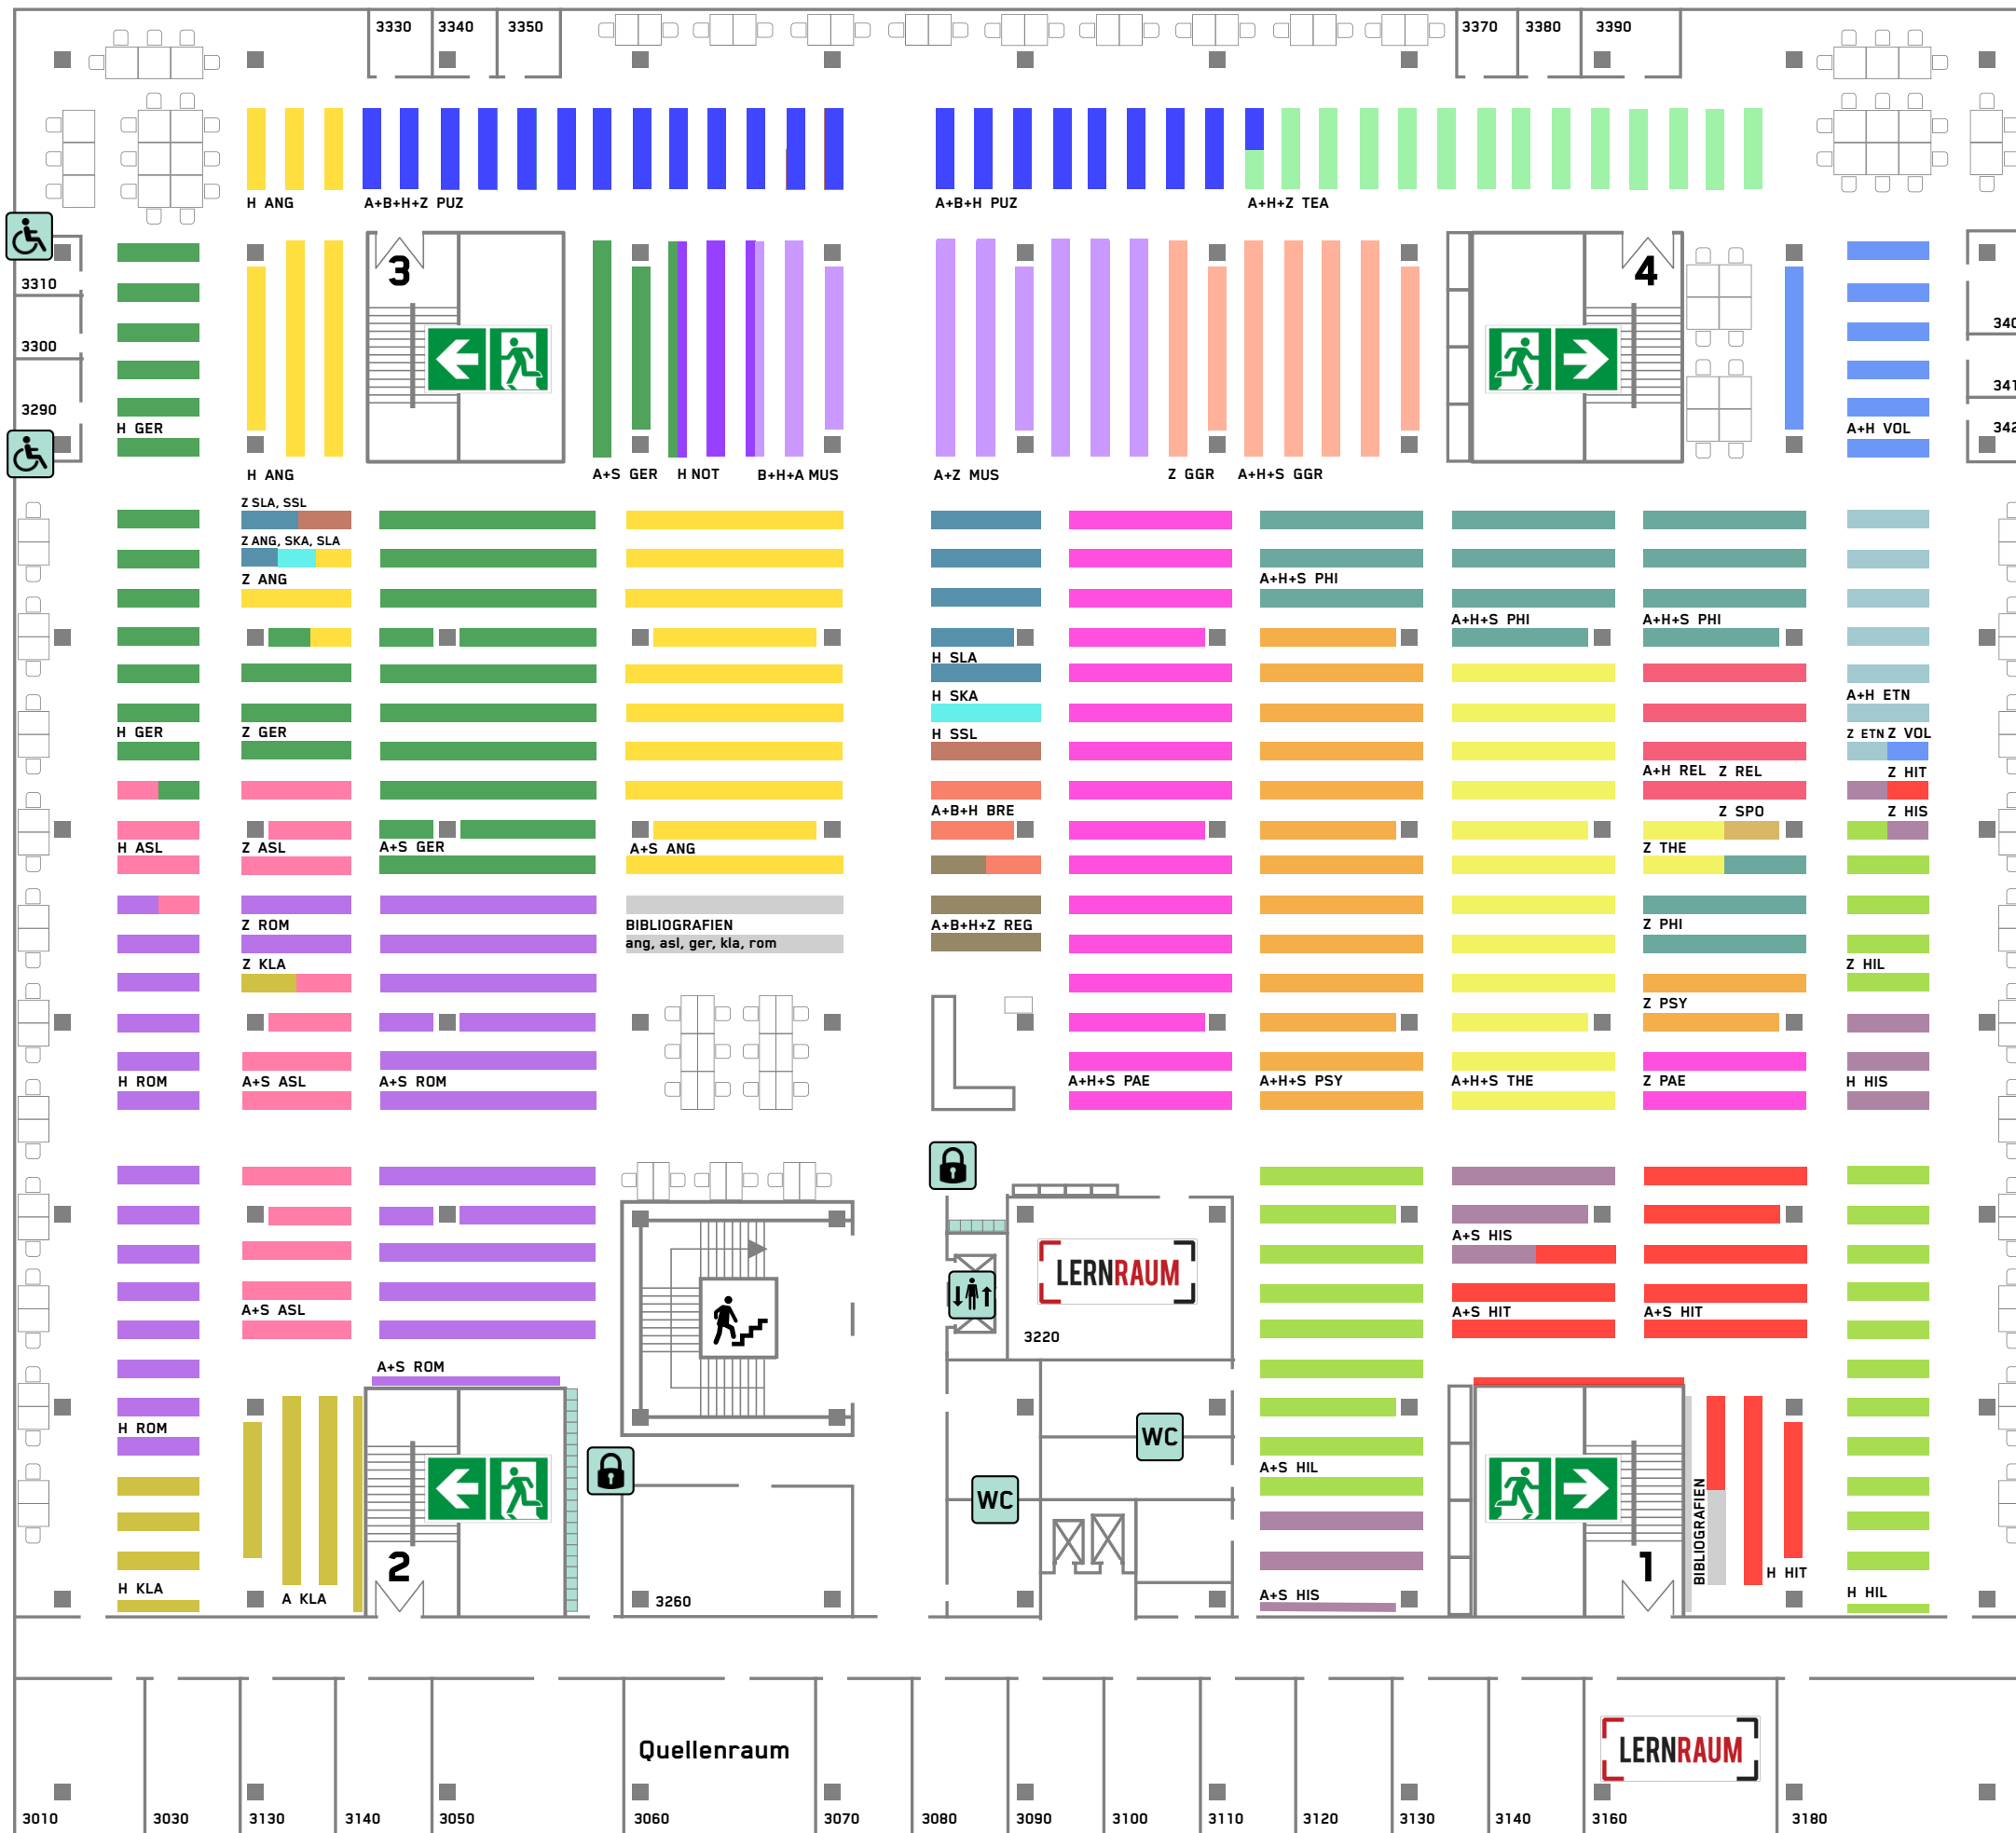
3330 3340 3350 3370 3380 3390

H ANG A+B+H+Z PUZ A+B+H PUZ A+H+Z TEA

3310
3300
3290

H GER H ANG 3 A+S GER H NOT B+H+A MUS A+Z MUS Z GGR A+H+S GGR 4 A+H VOL

340
341
342

Z SLA, SSL
Z ANG, SKA, SLA
Z ANG
H GER Z GER
H ASL Z ASL A+S GER A+S ANG
Z ROM
BIBLIOGRAFIEN
ang, asl, ger, kla, rom
Z KLA
H ROM A+S ASL A+S ROM

H SLA
H SKA
H SSL
A+B+H BRE
A+B+H+Z REG

A+H+S PHI
A+H+S PHI A+H+S PHI
A+H ETN
Z ETN Z VOL
A+H REL Z REL
Z HIT
Z SPO Z HIS
Z THE
Z PHI
Z HIL
Z PSY
A+H+S PAE A+H+S PSY A+H+S THE Z PAE H HIS

LERNRAUM
3220
A+S HIS
A+S ASL
A+S HIT A+S HIT
A+S ROM
H ROM
WC
WC
A+S HIL
2
1
BIBLIOGRAFIEN
H HIT
H KLA A KLA 3260 A+S HIS H HIL

Quellenraum
LERNRAUM

3010 3030 3130 3140 3050 3060 3070 3080 3090 3100 3110 3120 3130 3140 3160 3180